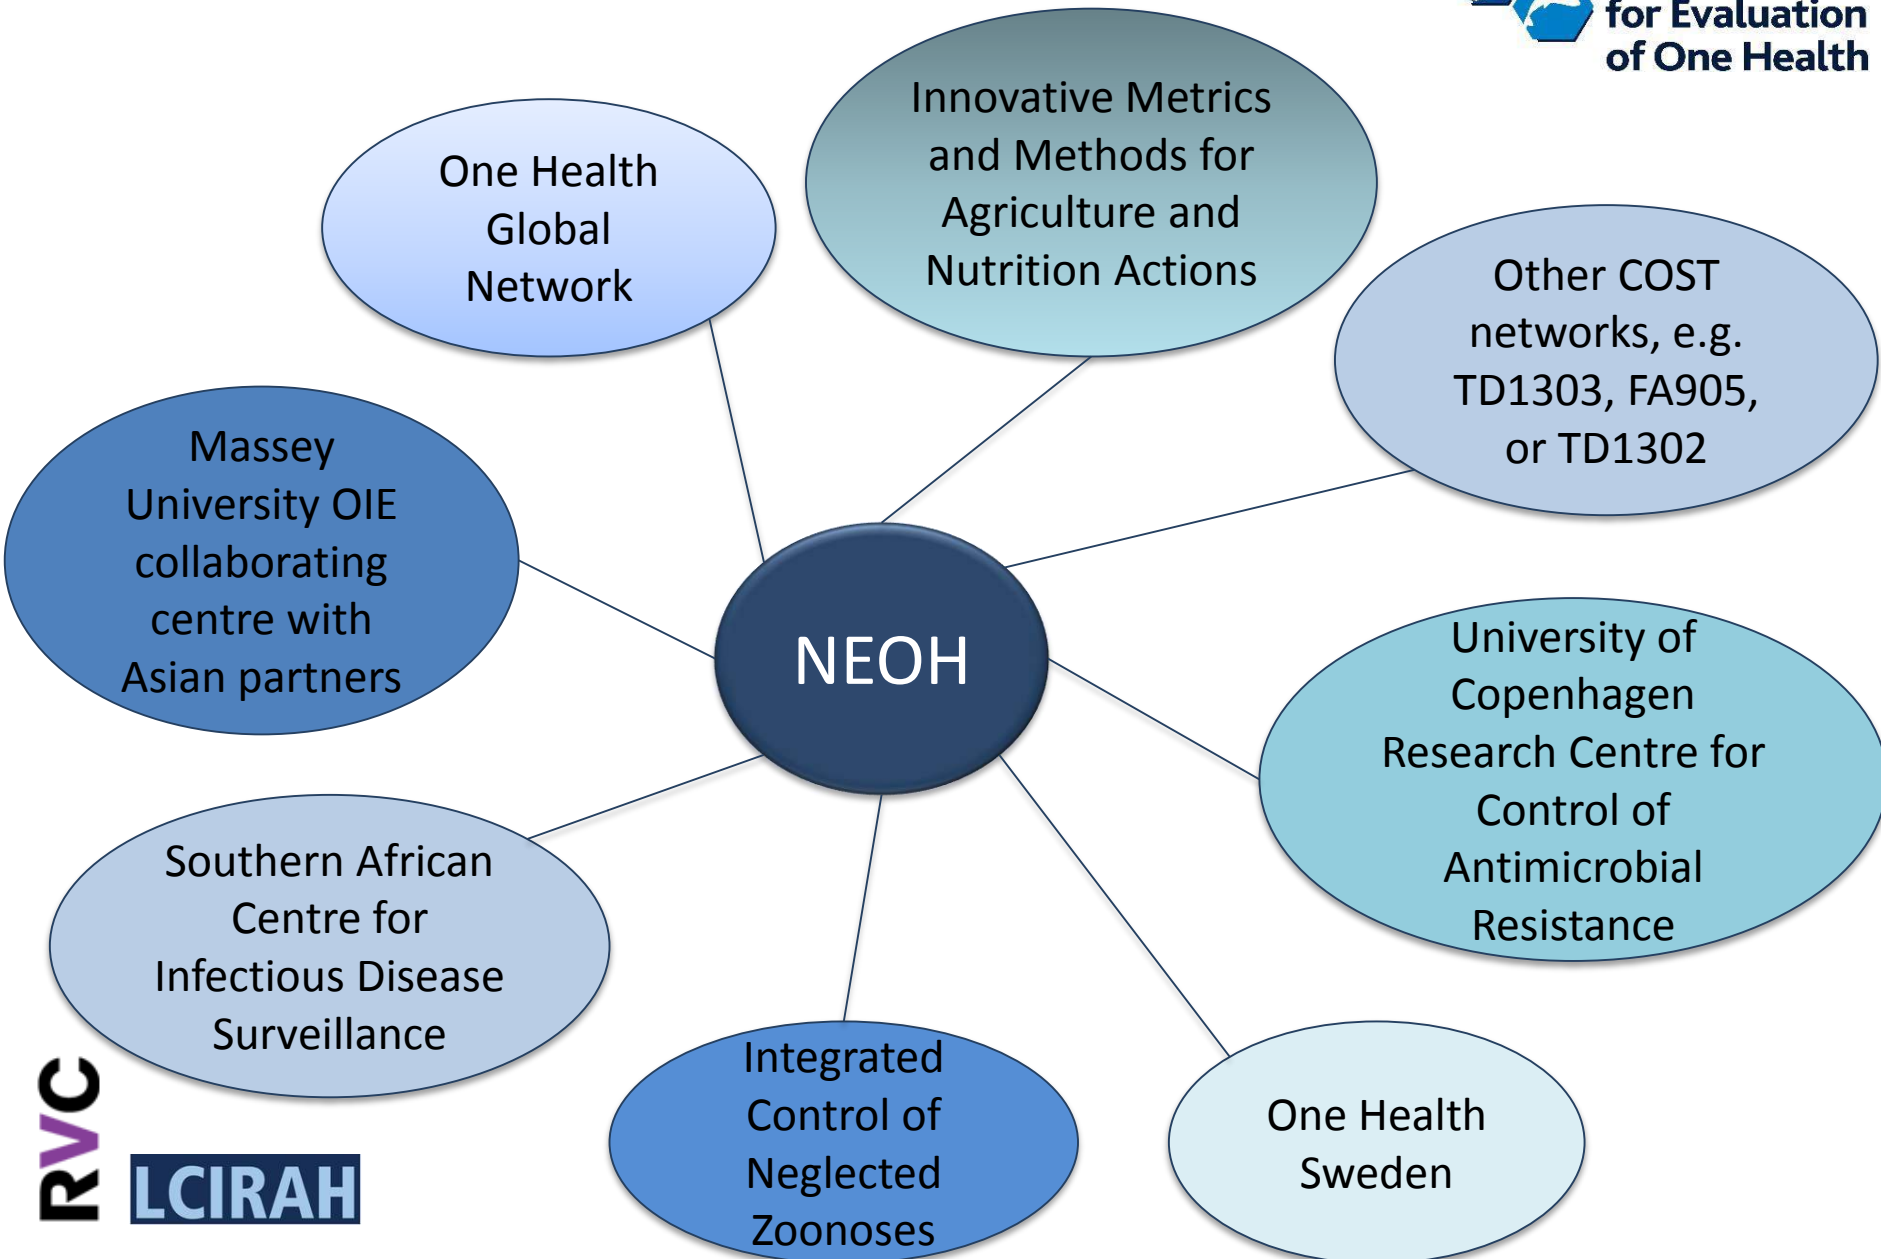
for Evaluation
of One Health

Innovative Metrics and Methods for Agriculture and Nutrition Actions

One Health Global Network

Other COST networks, e.g. TD1303, FA905, or TD1302

Massey University OIE collaborating centre with Asian partners

NEOH

University of Copenhagen Research Centre for Control of Antimicrobial Resistance

Southern African Centre for Infectious Disease Surveillance

Integrated Control of Neglected Zoonoses

One Health Sweden

RVC

LCIRAH